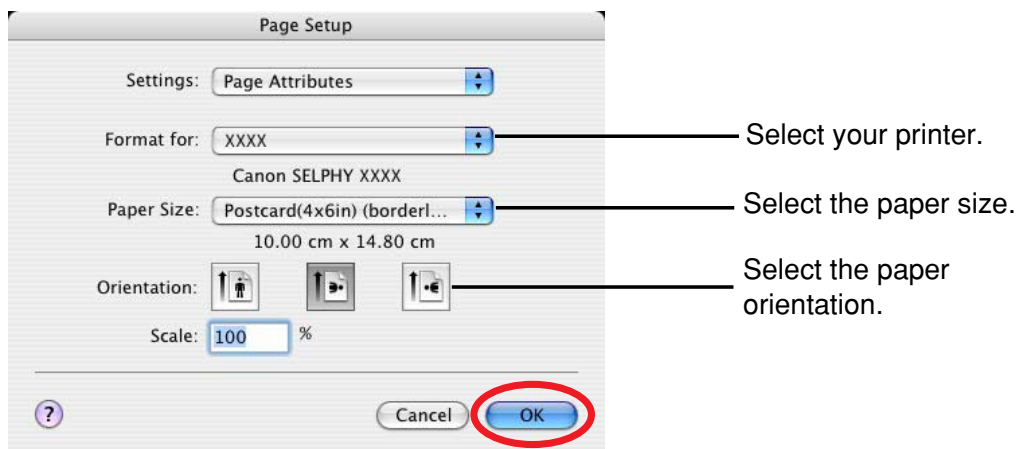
Page Setup

Settings: Page Attributes

Format for: XXXX

Canon SELPHY XXXX

Paper Size: Postcard(4x6in) (borderl...

10.00 cm x 14.80 cm

Orientation:

Scale: 100 %

?

Cancel

OK

Select your printer.

Select the paper size.

Select the paper orientation.